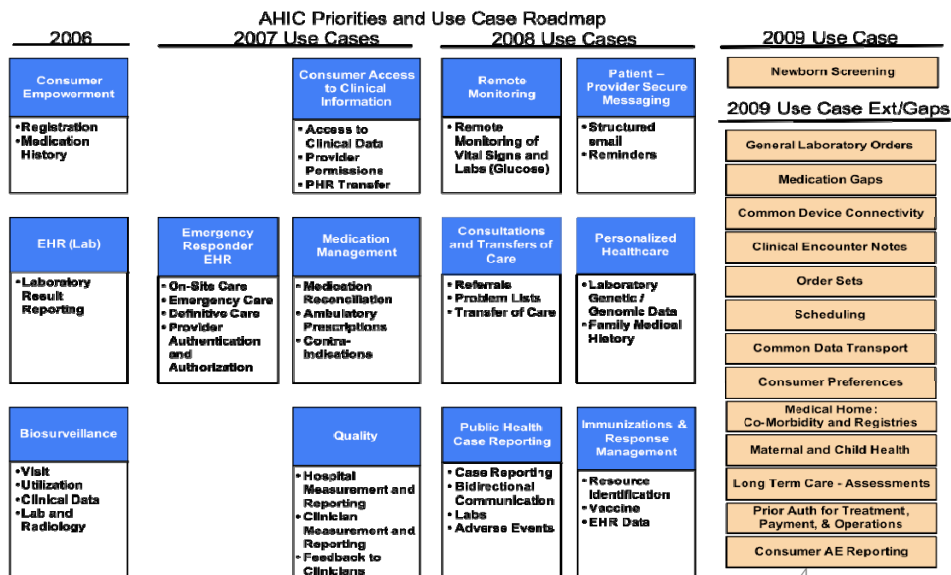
AHIC Priorities and Use Case Roadmap

2006

2007 Use Cases

2008 Use Cases

2009 Use Case

Consumer Empowerment

•Registration
•Medication History

Consumer Access to Clinical Information

•Access to Clinical Data
•Provider Permissions
•PHR Transfer

Remote Monitoring

•Remote Monitoring of Vital Signs and Labs (Glucose)

Patient – Provider Secure Messaging

•Structured email
•Reminders

Newborn Screening

2009 Use Case Ext/Gaps

General Laboratory Orders

Medication Gaps

Common Device Connectivity

Clinical Encounter Notes

Order Sets

Scheduling

Common Data Transport

Consumer Preferences

Medical Home: Co-Morbidity and Registries

Maternal and Child Health

Long Term Care - Assessments

Prior Auth for Treatment, Payment, & Operations

Consumer AE Reporting

EHR (Lab)

•Laboratory Result Reporting

Emergency Responder EHR

•On-Site Care
•Emergency Care
•Definitive Care
•Provider Authentication and Authorization

Medication Management

•Medication Reconciliation
•Ambulatory Prescriptions
•Contra-indications

Consultations and Transfers of Care

•Referrals
•Problem Lists
•Transfer of Care

Personalized Healthcare

•Laboratory Genetic / Genomic Data
•Family Medical History

Biosurveillance

•Visit
•Utilization
•Clinical Data
•Lab and Radiology

Quality

•Hospital Measurement and Reporting
•Clinician Measurement and Reporting
•Feedback to Clinicians

Public Health Case Reporting

•Case Reporting
•Bidirectional Communication
•Labs
•Adverse Events

Immunizations & Response Management

•Resource Identification
•Vaccine
•EHR Data